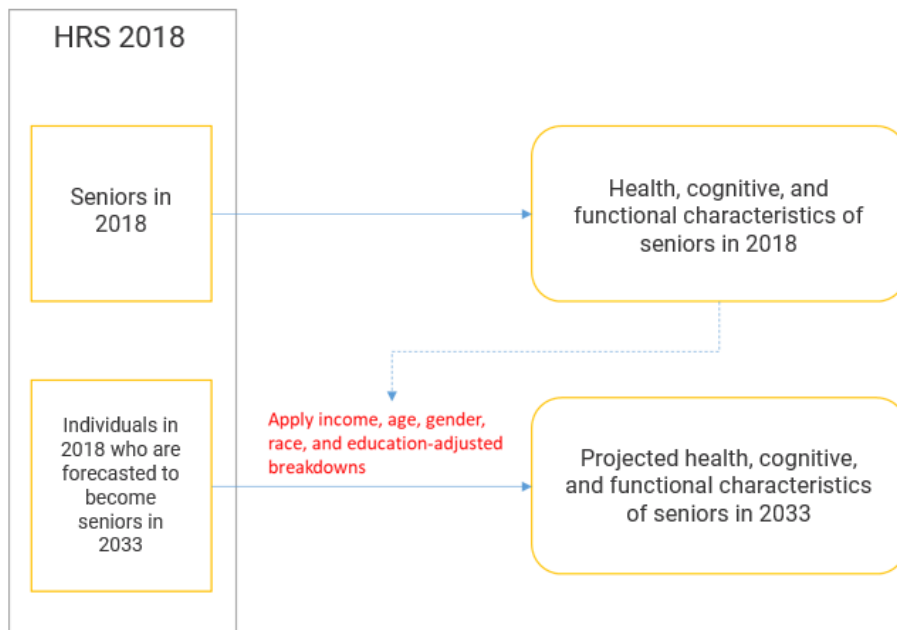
HRS 2018

Seniors in 2018

Health, cognitive, and functional characteristics of seniors in 2018

Individuals in 2018 who are forecasted to become seniors in 2033

Apply income, age, gender, race, and education-adjusted breakdowns

Projected health, cognitive, and functional characteristics of seniors in 2033